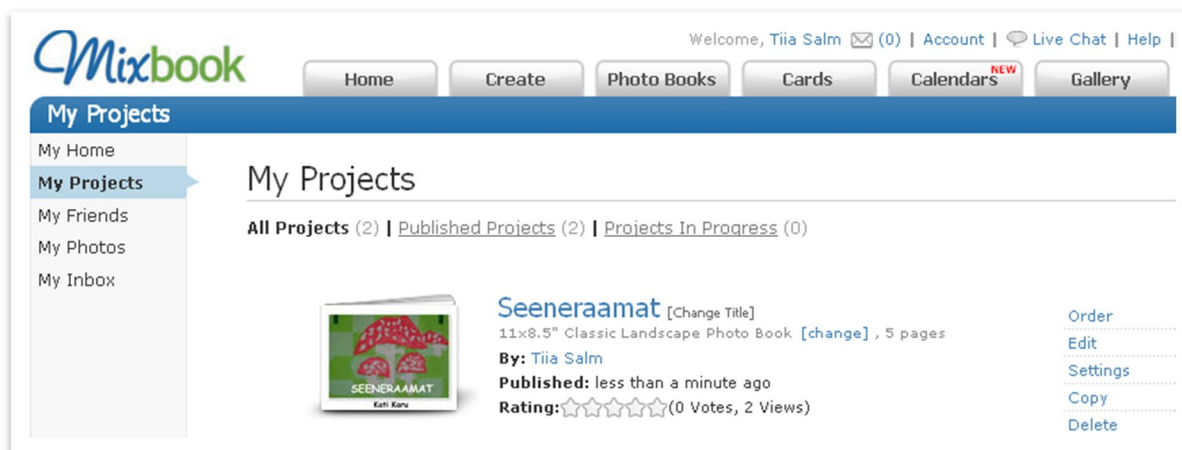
Mixbook

Welcome, Tiia Salm (0) | Account | Live Chat | Help |

Home Create Photo Books Cards Calendars NEW Gallery

My Projects

My Home
My Projects
My Friends
My Photos
My Inbox

My Projects

All Projects (2) | Published Projects (2) | Projects In Progress (0)

SEENERAAMAT
Kati Karu

Seeneraamat [Change Title]
11x8.5" Classic Landscape Photo Book [change] , 5 pages
By: Tiia Salm
Published: less than a minute ago
Rating: (0 Votes, 2 Views)

Order
Edit
Settings
Copy
Delete